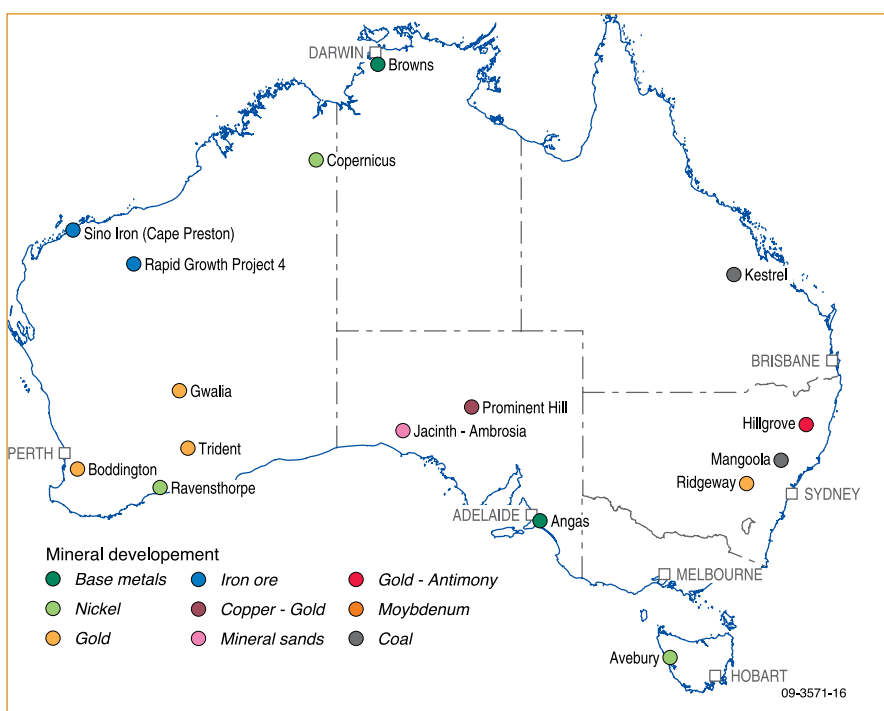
DARWIN
Browns
Copernicus
Sino Iron (Cape Preston)
Rapid Growth Project 4
Kestrel
BRISBANE
Gwalia
Prominent Hill
Hillgrove
Jacinth - Ambrosia
PERTH
Trident
Mangoola
Boddington
Ravensthorpe
Ridgeway
SYDNEY
ADELAIDE
Angas

Mineral developement
Base metals
Iron ore
Gold - Antimony
Nickel
Copper - Gold
Moybdenum
Gold
Mineral sands
Coal

MELBOURNE
Avebury
HOBART
09-3571-16